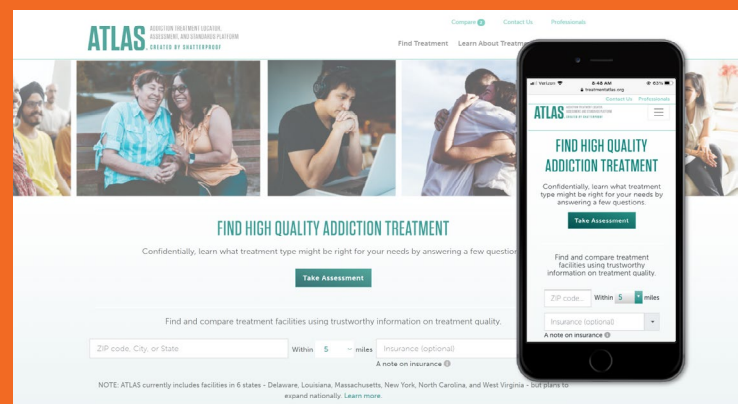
ATLAS ADDICTION TREATMENT LOCATOR, ASSESSMENT, AND STANDARDS PLATFORM CREATED BY SHATTERPROOF

Compare 0 Contact Us Professionals

Find Treatment Learn About Treatment

FIND HIGH QUALITY ADDICTION TREATMENT

Confidentially, learn what treatment type might be right for your needs by answering a few questions.

Take Assessment

Find and compare treatment facilities using trustworthy information on treatment quality.

ZIP code, City, or State Within 5 miles Insurance (optional)

A note on insurance

NOTE: ATLAS currently includes facilities in 6 states - Delaware, Louisiana, Massachusetts, New York, North Carolina, and West Virginia - but plans to expand nationally. Learn more.

Verizon 8:48 AM 63%
treatmentatlas.org

Contact Us Professionals

ATLAS ADDICTION TREATMENT LOCATOR, ASSESSMENT, AND STANDARDS PLATFORM CREATED BY SHATTERPROOF

FIND HIGH QUALITY ADDICTION TREATMENT

Confidentially, learn what treatment type might be right for your needs by answering a few questions.

Take Assessment

Find and compare treatment facilities using trustworthy information on treatment quality.

ZIP code... Within 5 miles

Insurance (optional)

A note on insurance